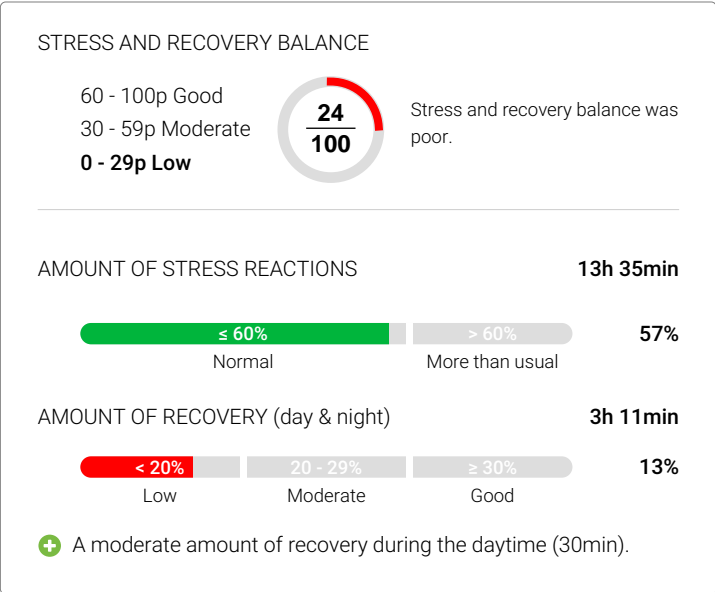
STRESS AND RECOVERY BALANCE

60 - 100p Good
30 - 59p Moderate
0 - 29p Low

$\frac{24}{100}$

Stress and recovery balance was poor.

AMOUNT OF STRESS REACTIONS 13h 35min

≤ 60% > 60% 57%
Normal More than usual

AMOUNT OF RECOVERY (day & night) 3h 11min

< 20% 20 - 29% ≥ 30% 13%
Low Moderate Good

A moderate amount of recovery during the daytime (30min).